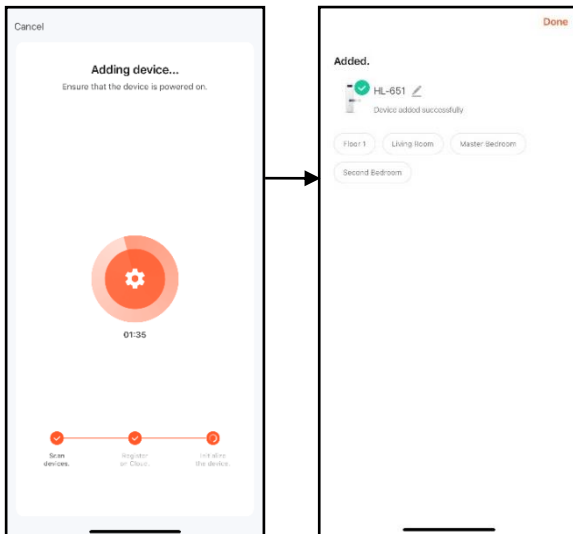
Cancel

Adding device...

Ensure that the device is powered on.

01:35

Scan devices.

Register on Cloud.

Initialize the device.

Done

Added.

HL-651

Device added successfully

Floor 1

Living Room

Master Bedroom

Second Bedroom